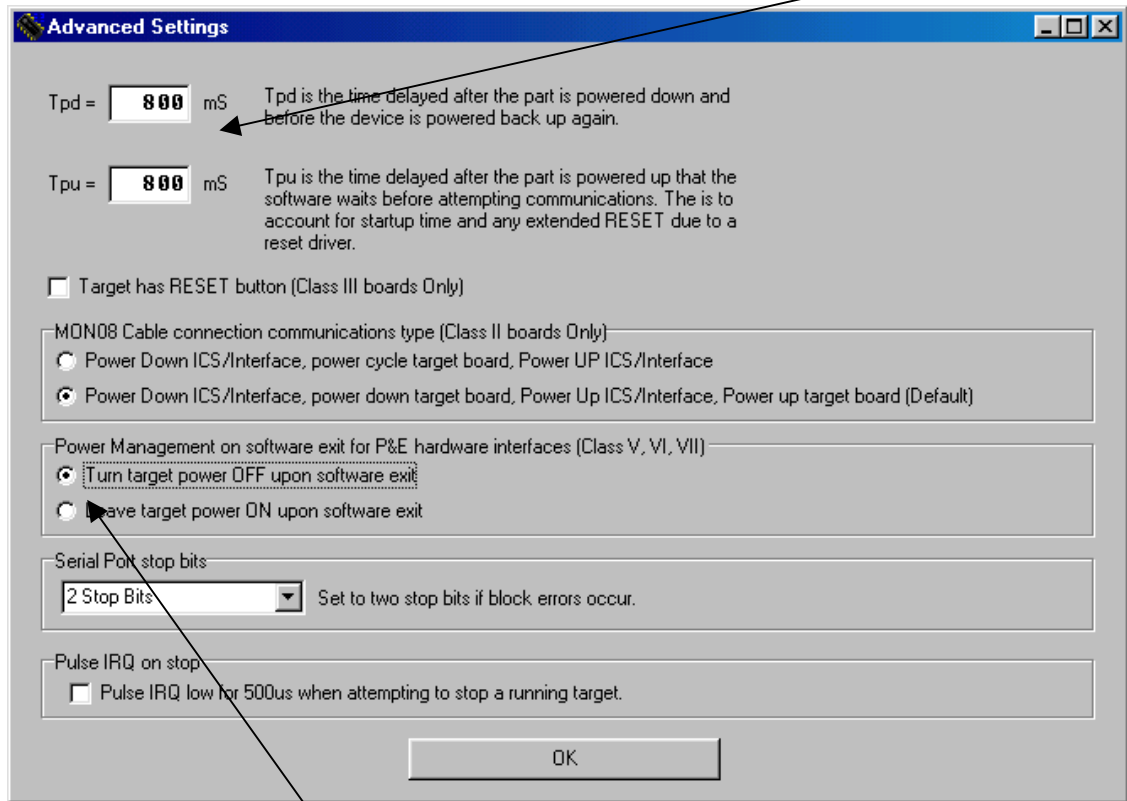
Advanced Settings

Tpd = 800 mS Tpd is the time delayed after the part is powered down and before the device is powered back up again.

Tpu = 800 mS Tpu is the time delayed after the part is powered up that the software waits before attempting communications. The is to account for startup time and any extended RESET due to a reset driver.

Target has RESET button (Class III boards Only)

MON08 Cable connection communications type (Class II boards Only)

Power Down ICS/Interface, power cycle target board, Power UP ICS/Interface

Power Down ICS/Interface, power down target board, Power Up ICS/Interface, Power up target board (Default)

Power Management on software exit for P&E hardware interfaces (Class V, VI, VII)

Turn target power OFF upon software exit

L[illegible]ave target power ON upon software exit

Serial Po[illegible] stop bits

2 Stop Bits Set to two stop bits if block errors occur.

Pulse IRQ on stop

Pulse IRQ low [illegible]or 500us when attempting to stop a running target.

OK